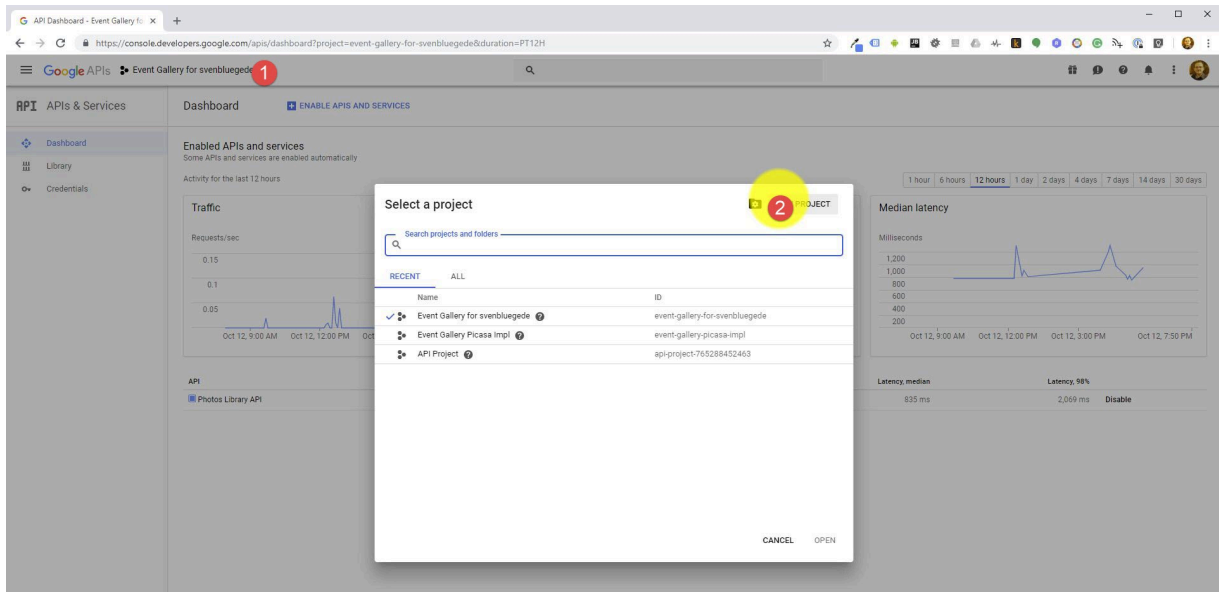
API Dashboard - Event Gallery fo ×

https://console.developers.google.com/apis/dashboard?project=event-gallery-for-svenbluegede&duration=PT12H

Google APIs Event Gallery for svenbluegede 1

API APIs & Services

Dashboard

ENABLE APIS AND SERVICES

Dashboard
Library
Credentials

Enabled APIs and services
Some APIs and services are enabled automatically

Activity for the last 12 hours

1 hour | 6 hours | 12 hours | 1 day | 2 days | 4 days | 7 days | 14 days | 30 days

Traffic

Requests/sec

0.15
0.1
0.05

Oct 12, 9:00 AM Oct 12, 12:00 PM Oct

Median latency

Milliseconds

1,200
1,000
800
600
400
200

Oct 12, 9:00 AM Oct 12, 12:00 PM Oct 12, 3:00 PM Oct 12, 7:50 PM

API

Photos Library API

Latency, median

835 ms

Latency, 98%

2,069 ms Disable

Select a project

2 PROJECT

Search projects and folders

RECENT ALL

| | Name | ID |
|---|---|---|
| ✓ | Event Gallery for svenbluegede | event-gallery-for-svenbluegede |
| | Event Gallery Picasa Impl | event-gallery-picasa-impl |
| | API Project | api-project-765288452463 |

CANCEL OPEN